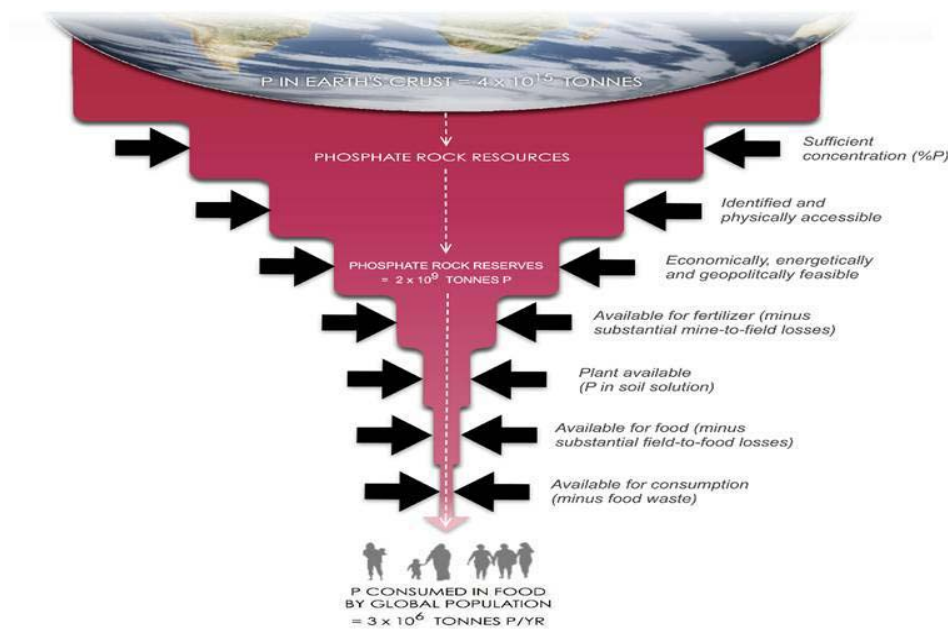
P IN EARTH'S CRUST = $4 \times 10^{15}$ TONNES

PHOSPHATE ROCK RESOURCES

PHOSPHATE ROCK RESERVES = $2 \times 10^9$ TONNES P

Sufficient concentration (%P)

Identified and physically accessible

Economically, energetically and geopolitcally feasible

Available for fertilizer (minus substantial mine-to-field losses)

Plant available (P in soil solution)

Available for food (minus substantial field-to-food losses)

Available for consumption (minus food waste)

P CONSUMED IN FOOD BY GLOBAL POPULATION = $3 \times 10^6$ TONNES P/YR